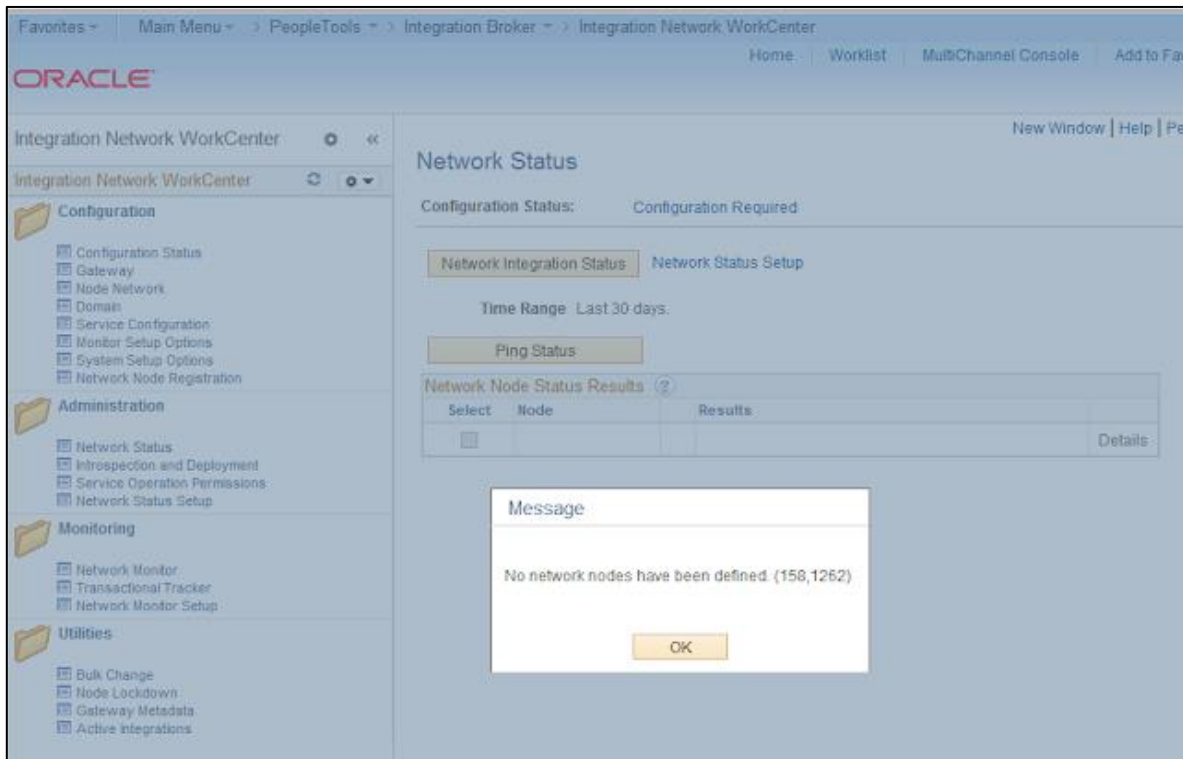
Favorites ▾ Main Menu ▾ > PeopleTools ▾ > Integration Broker ▾ > Integration Network WorkCenter

Home | Worklist | MultiChannel Console | Add to Fa

ORACLE

Integration Network WorkCenter

Integration Network WorkCenter

Configuration

Configuration Status
Gateway
Node Network
Domain
Service Configuration
Monitor Setup Options
System Setup Options
Network Node Registration

Administration

Network Status
Introspection and Deployment
Service Operation Permissions
Network Status Setup

Monitoring

Network Monitor
Transactional Tracker
Network Monitor Setup

Utilities

Bulk Change
Node Lockdown
Gateway Metadata
Active Integrations

New Window | Help | Pe

Network Status

Configuration Status: Configuration Required

Network Integration Status Network Status Setup

Time Range Last 30 days.

Ping Status

Network Node Status Results

| Select | Node | | Results | |
|---|---|---|---|---|
| | | | | Details |

Message

No network nodes have been defined. (158,1262)

OK